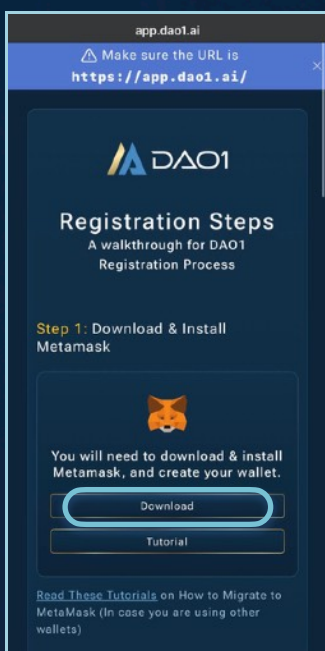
app.dao1.ai

⚠ Make sure the URL is https://app.dao1.ai/

×

DAO1

Registration Steps

A walkthrough for DAO1 Registration Process

Step 1: Download & Install Metamask

You will need to download & install Metamask, and create your wallet.

Download

Tutorial

Read These Tutorials on How to Migrate to MetaMask (In case you are using other wallets)